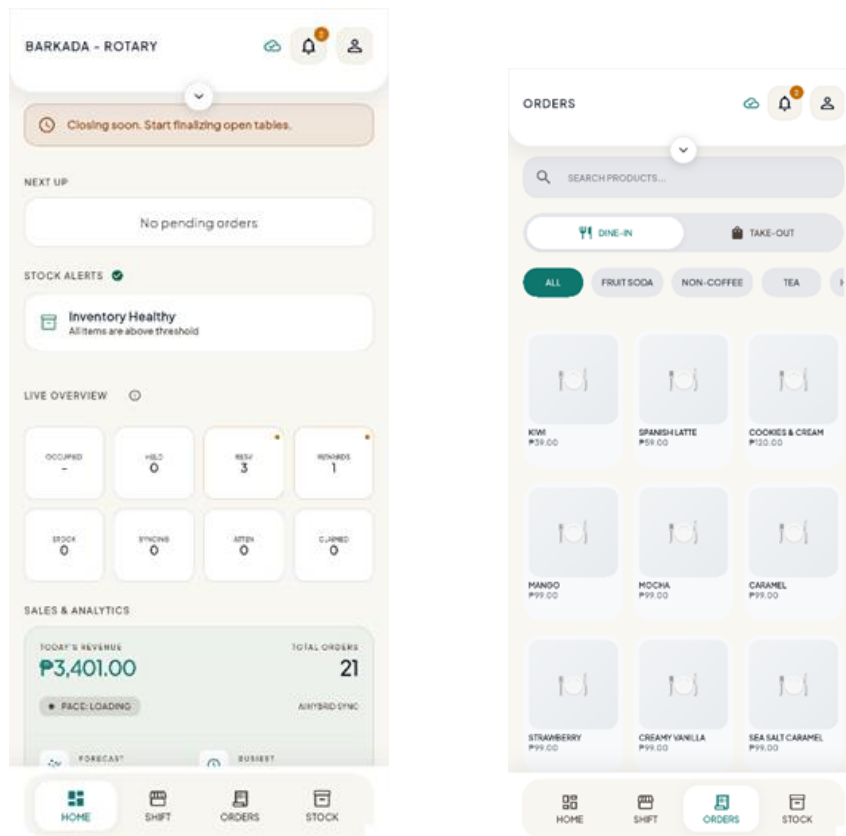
BARKADA - ROTARY

2

Closing soon. Start finalizing open tables.

NEXT UP

No pending orders

STOCK ALERTS

Inventory Healthy
All items are above threshold

LIVE OVERVIEW

| OCCUPIED | HELD | RESV | REWARDS |
|---|---|---|---|
| - | 0 | 3 | 1 |
| STOCK | SYNCING | ATTEN | CLAIMED |
| 0 | 0 | 0 | 0 |

SALES & ANALYTICS

TODAY'S REVENUE
₱3,401.00

TOTAL ORDERS
21

PACE: LOADING

AI HYBRID SYNC

FORECAST

BUSIEST

HOME SHIFT ORDERS STOCK

ORDERS

2

SEARCH PRODUCTS...

DINE-IN TAKE-OUT

ALL FRUIT SODA NON-COFFEE TEA

KIWI
₱39.00

SPANISH LATTE
₱59.00

COOKIES & CREAM
₱120.00

MANGO
₱99.00

MOCHA
₱99.00

CARAMEL
₱99.00

STRAWBERRY
₱99.00

CREAMY VANILLA
₱99.00

SEA SALT CARAMEL
₱99.00

HOME SHIFT ORDERS STOCK